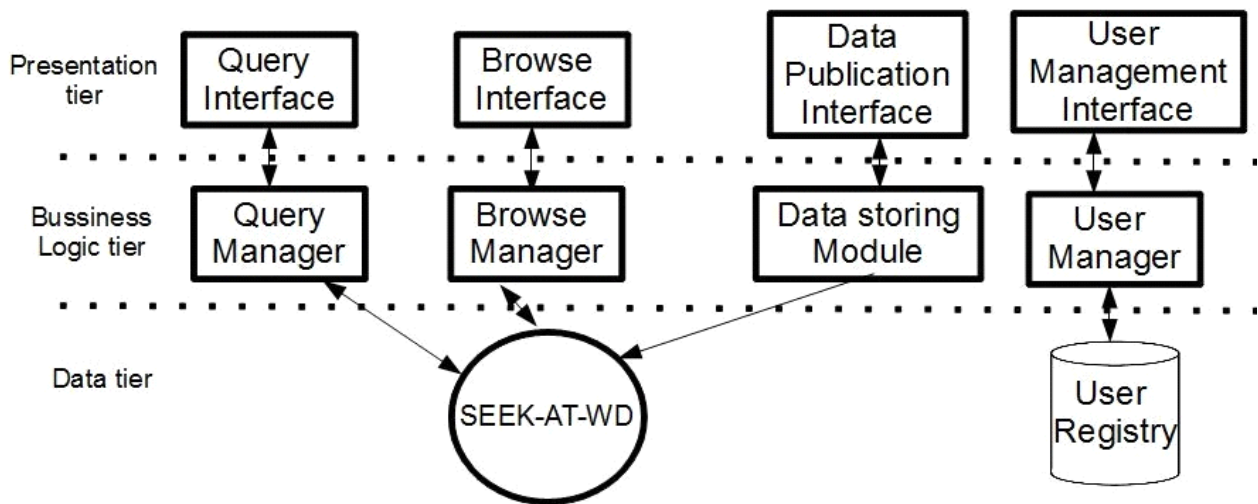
Presentation tier

Query Interface

Browse Interface

Data Publication Interface

User Management Interface

Bussiness Logic tier

Query Manager

Browse Manager

Data storing Module

User Manager

Data tier

SEEK-AT-WD

User Registry